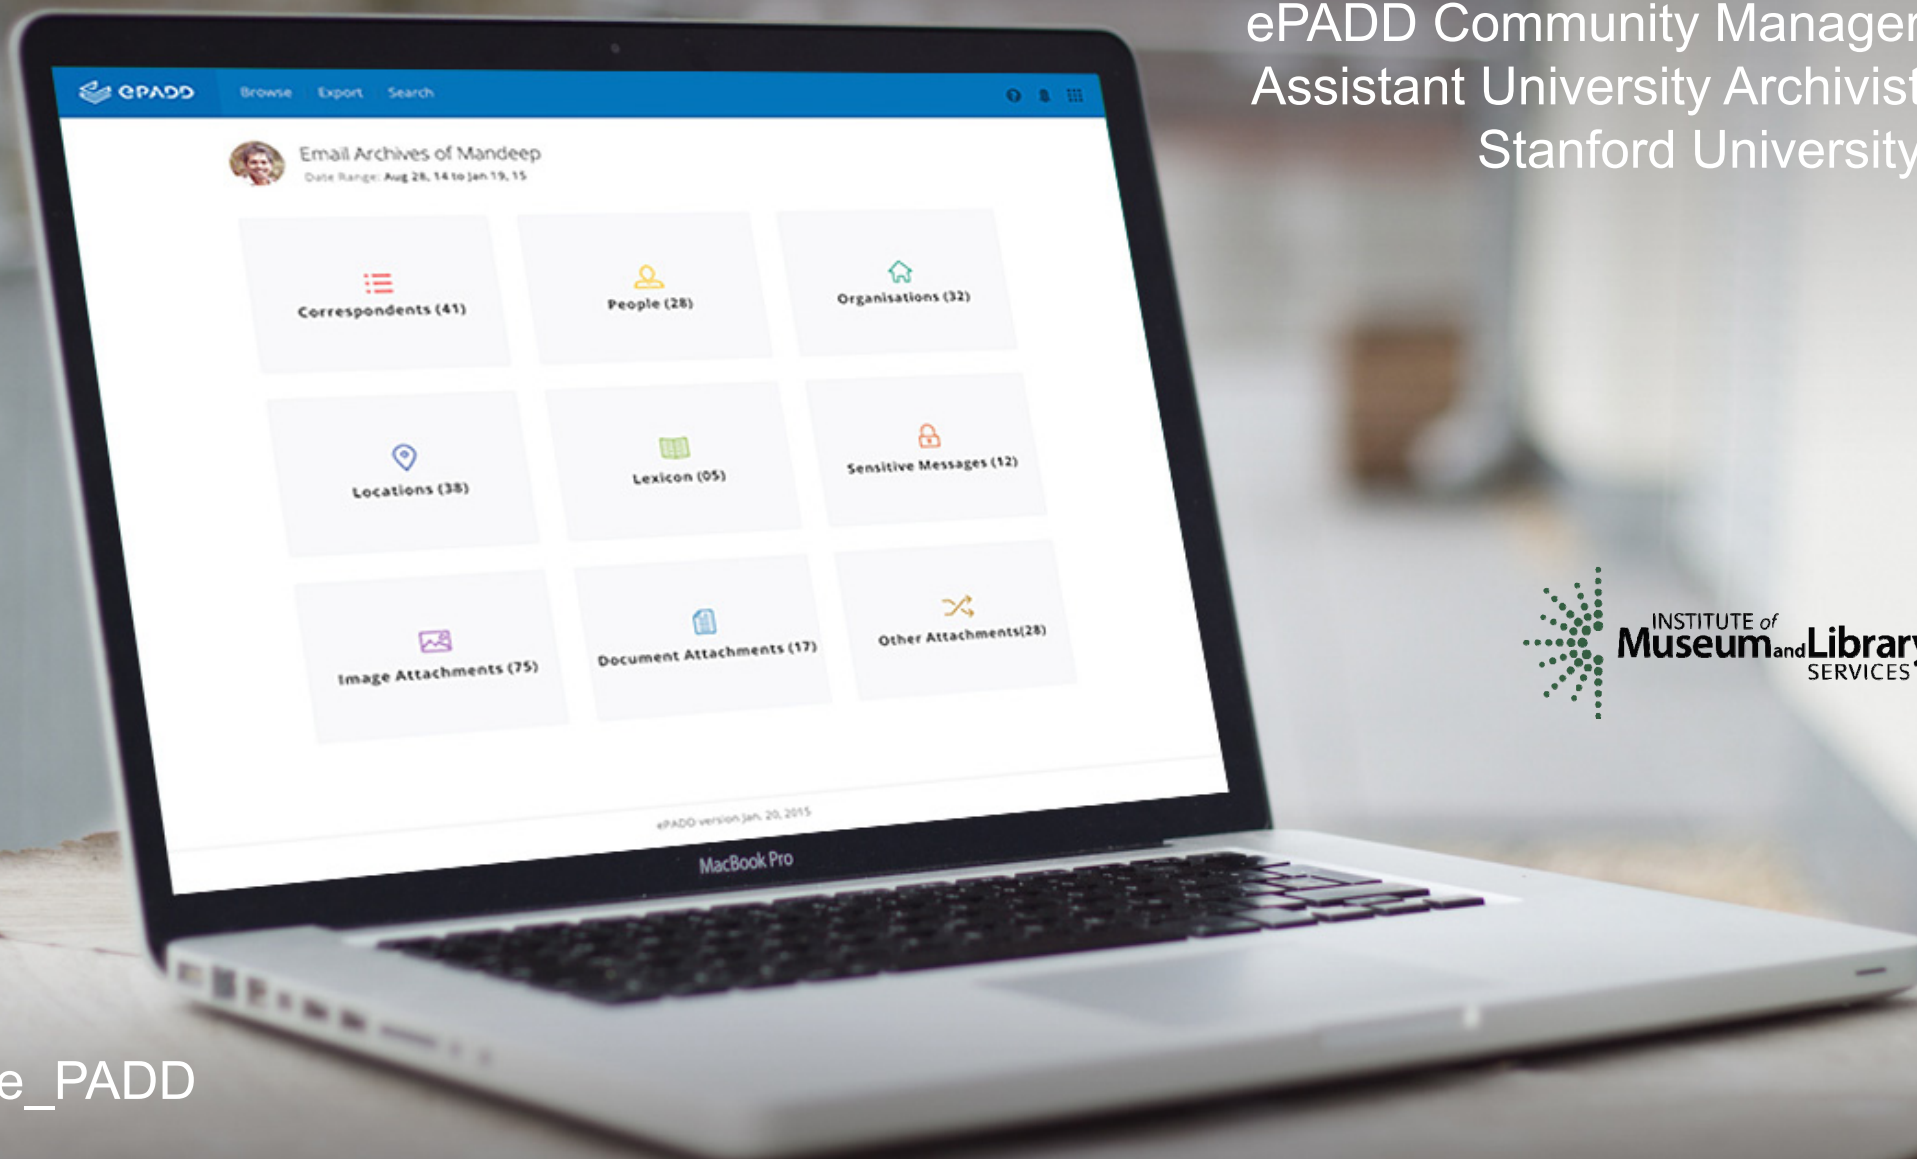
ePADD Community Manager
Assistant University Archivist
Stanford University

ePADD Browse Export Search

Email Archives of Mandeep
Date Range: Aug 28, 14 to Jan 19, 15

Correspondents (41)
People (28)
Organisations (32)
Locations (38)
Lexicon (05)
Sensitive Messages (12)
Image Attachments (75)
Document Attachments (17)
Other Attachments(28)

ePADD version Jan. 20, 2015

MacBook Pro

INSTITUTE of Museum and Library SERVICES

e_PADD